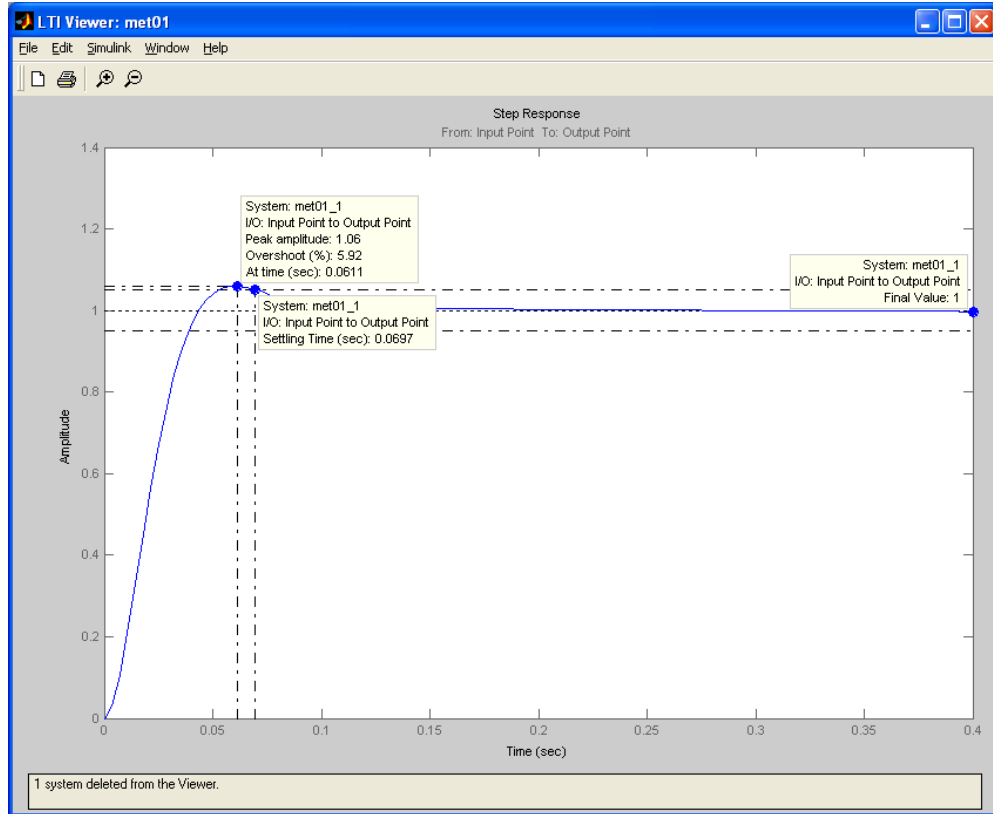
LTI Viewer: met01

File Edit Simulink Window Help

Step Response
From: Input Point To: Output Point

System: met01_1
I/O: Input Point to Output Point
Peak amplitude: 1.06
Overshoot (%): 5.92
At time (sec): 0.0611

System: met01_1
I/O: Input Point to Output Point
Settling Time (sec): 0.0697

System: met01_1
I/O: Input Point to Output Point
Final Value: 1

Amplitude

1.4
1.2
1
0.8
0.6
0.4
0.2
0

0 0.05 0.1 0.15 0.2 0.25 0.3 0.35 0.4

Time (sec)

1 system deleted from the Viewer.